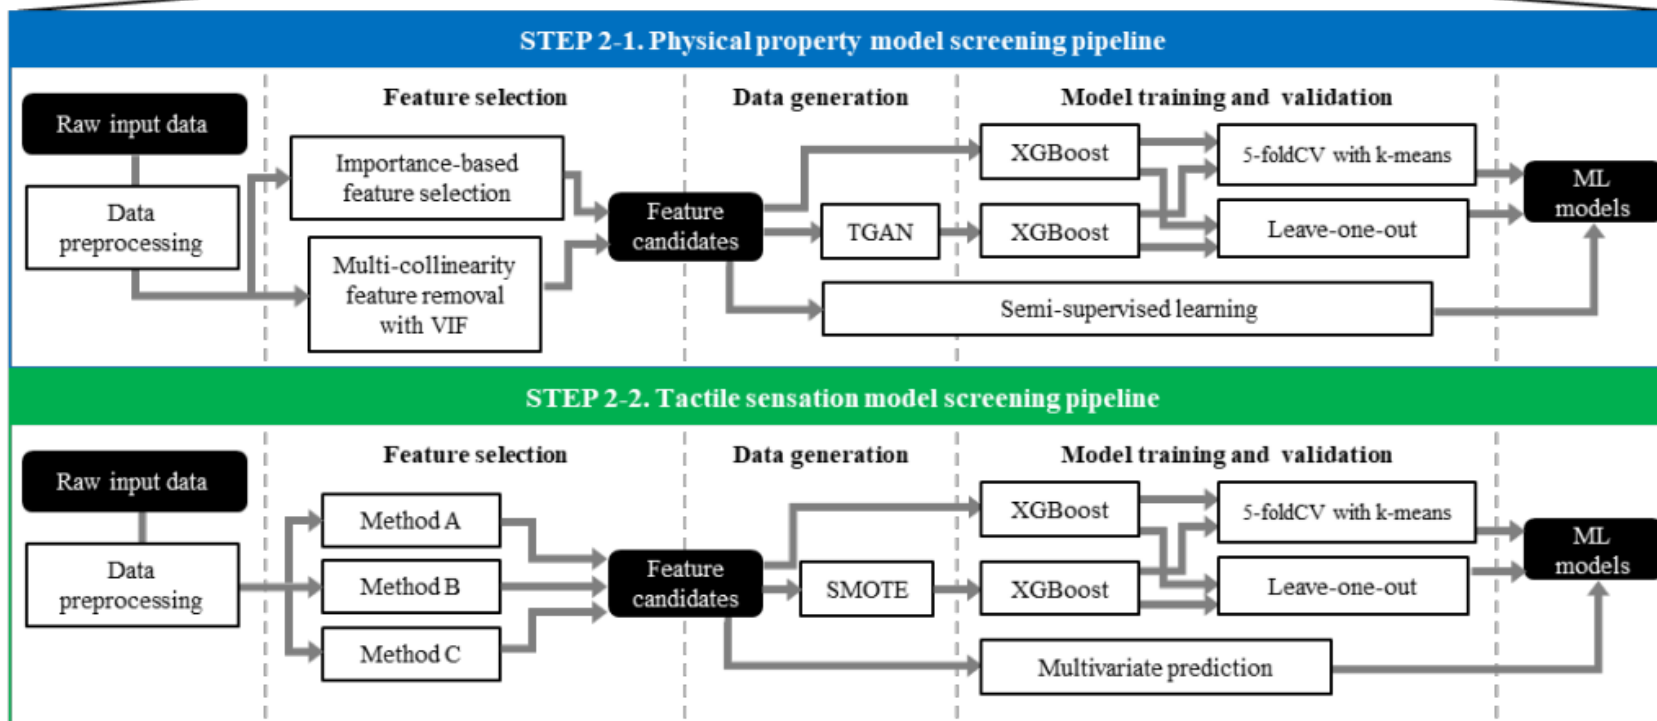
STEP 2-1. Physical property model screening pipeline

Raw input data

Data preprocessing

Feature selection

Importance-based feature selection

Multi-collinearity feature removal with VIF

Data generation

Feature candidates

TGAN

Model training and validation

XGBoost

XGBoost

5-foldCV with k-means

Leave-one-out

Semi-supervised learning

ML models

STEP 2-2. Tactile sensation model screening pipeline

Raw input data

Data preprocessing

Feature selection

Method A

Method B

Method C

Data generation

Feature candidates

SMOTE

Model training and validation

XGBoost

XGBoost

5-foldCV with k-means

Leave-one-out

Multivariate prediction

ML models